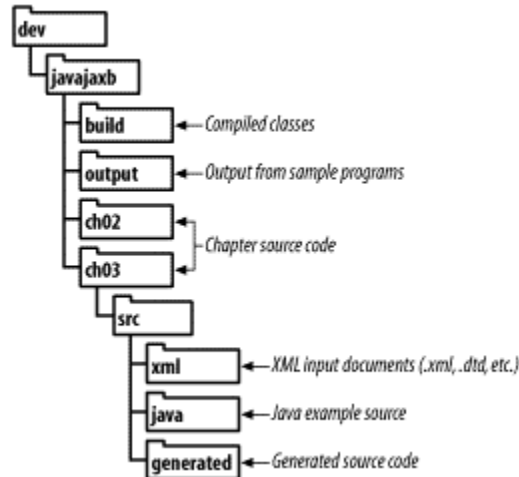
dev
javajaxb
build
Compiled classes
output
Output from sample programs
ch02
Chapter source code
ch03
src
xml
XML input documents (.xml, .dtd, etc.)
java
Java example source
generated
Generated source code